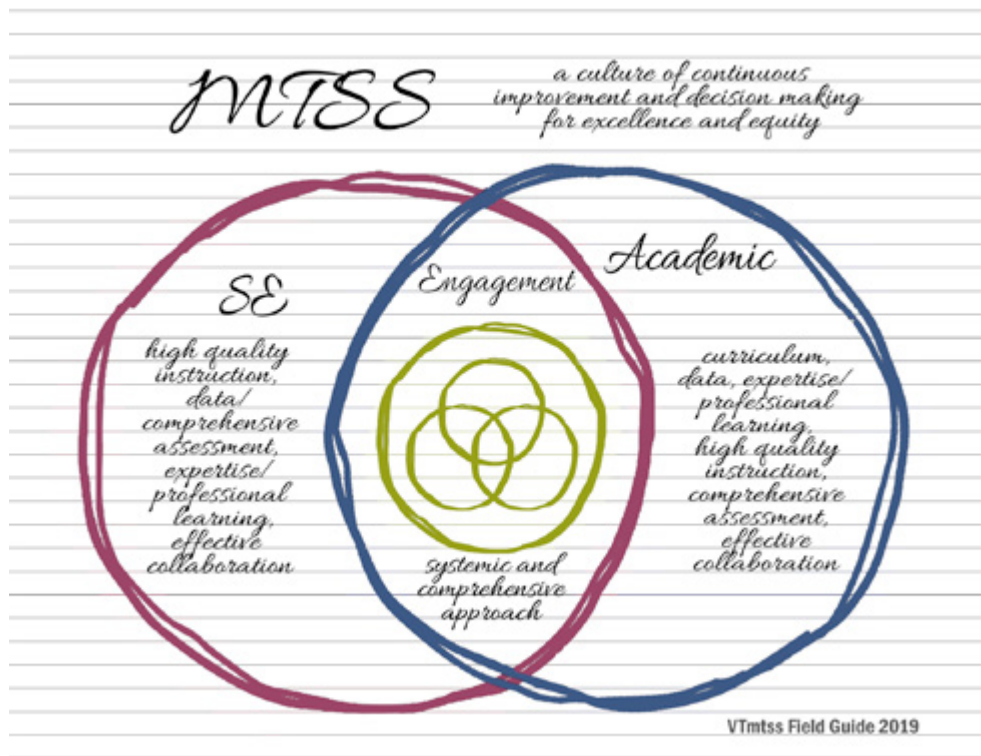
MTSS

a culture of continuous improvement and decision making for excellence and equity

SE

high quality instruction, data/ comprehensive assessment, expertise/ professional learning, effective collaboration

Engagement

systemic and comprehensive approach

Academic

curriculum, data, expertise/ professional learning, high quality instruction, comprehensive assessment, effective collaboration

VTmtss Field Guide 2019